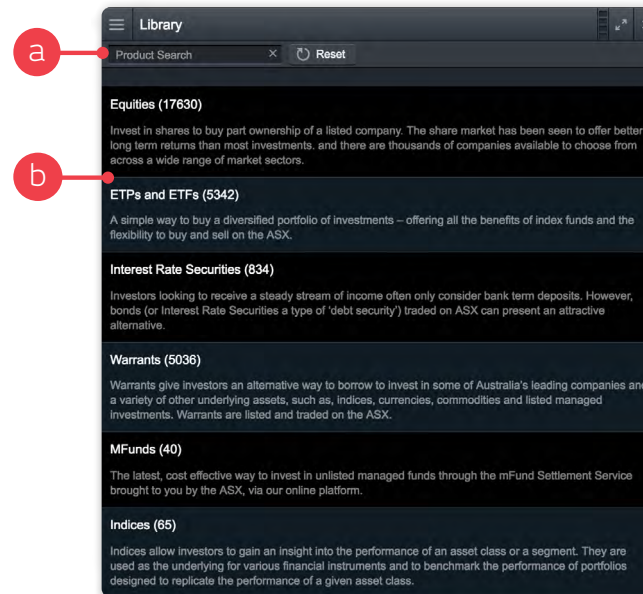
Library

a

Product Search ×

Reset

Equities (17630)

Invest in shares to buy part ownership of a listed company. The share market has been seen to offer better long term returns than most investments. and there are thousands of companies available to choose from across a wide range of market sectors.

b

ETPs and ETFs (5342)

A simple way to buy a diversified portfolio of investments – offering all the benefits of index funds and the flexibility to buy and sell on the ASX.

Interest Rate Securities (834)

Investors looking to receive a steady stream of income often only consider bank term deposits. However, bonds (or Interest Rate Securities a type of 'debt security') traded on ASX can present an attractive alternative.

Warrants (5036)

Warrants give investors an alternative way to borrow to invest in some of Australia's leading companies and a variety of other underlying assets, such as, indices, currencies, commodities and listed managed investments. Warrants are listed and traded on the ASX.

MFunds (40)

The latest, cost effective way to invest in unlisted managed funds through the mFund Settlement Service brought to you by the ASX, via our online platform.

Indices (65)

Indices allow investors to gain an insight into the performance of an asset class or a segment. They are used as the underlying for various financial instruments and to benchmark the performance of portfolios designed to replicate the performance of a given asset class.